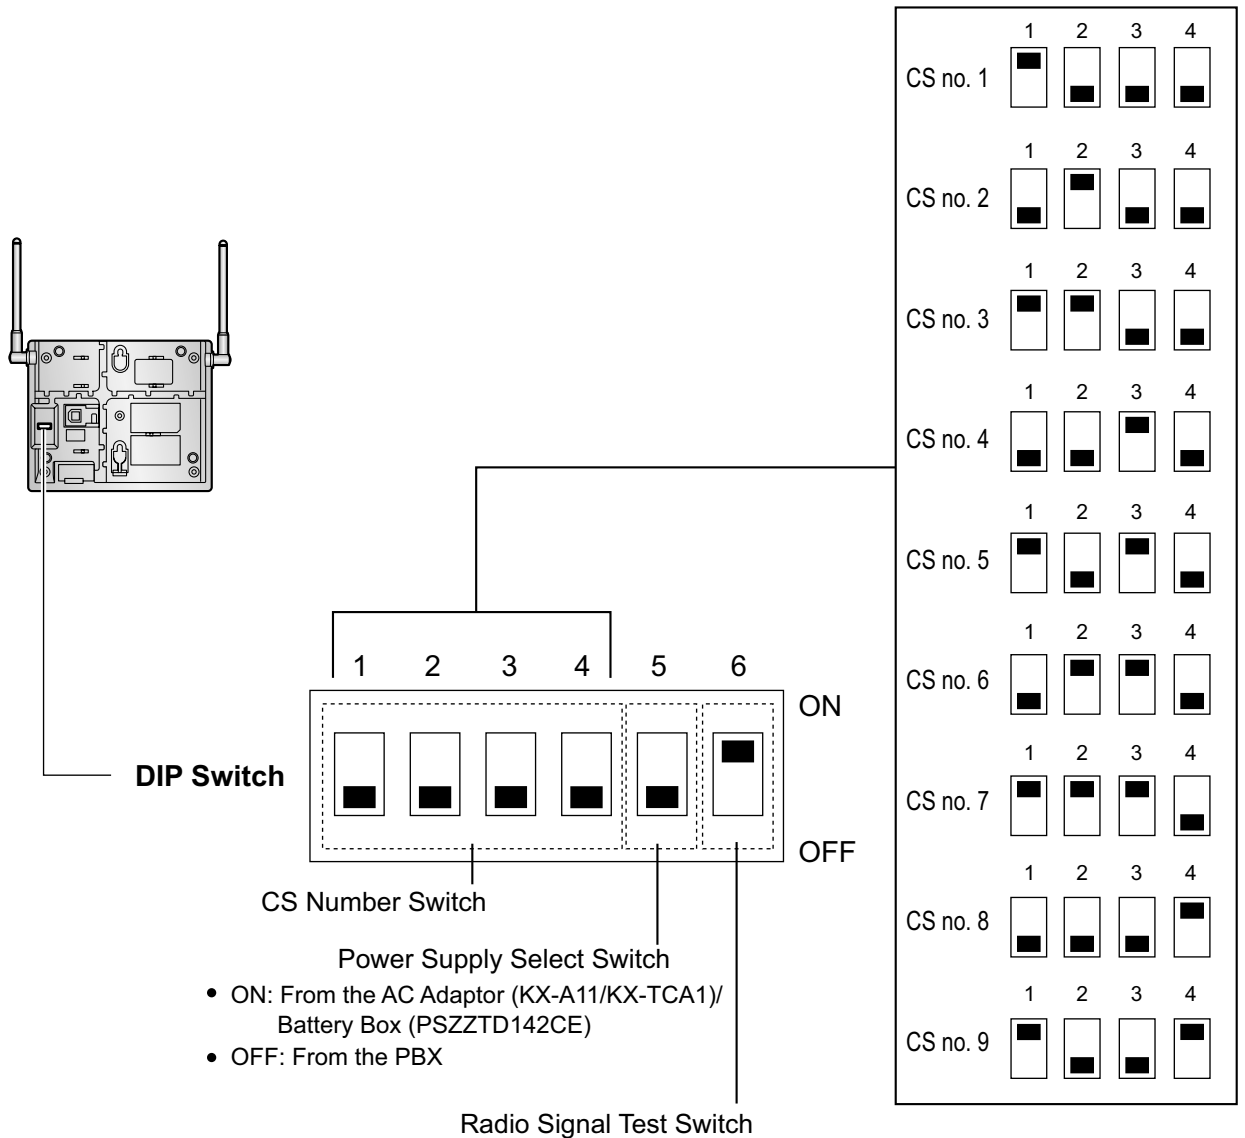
1 2 3 4
CS no. 1
1 2 3 4
CS no. 2
1 2 3 4
CS no. 3
1 2 3 4
CS no. 4
1 2 3 4
CS no. 5
1 2 3 4
CS no. 6
1 2 3 4
CS no. 7
1 2 3 4
CS no. 8
1 2 3 4
CS no. 9

1 2 3 4 5 6
ON
OFF
DIP Switch

CS Number Switch

Power Supply Select Switch
• ON: From the AC Adaptor (KX-A11/KX-TCA1)/ Battery Box (PSZZTD142CE)
• OFF: From the PBX

Radio Signal Test Switch